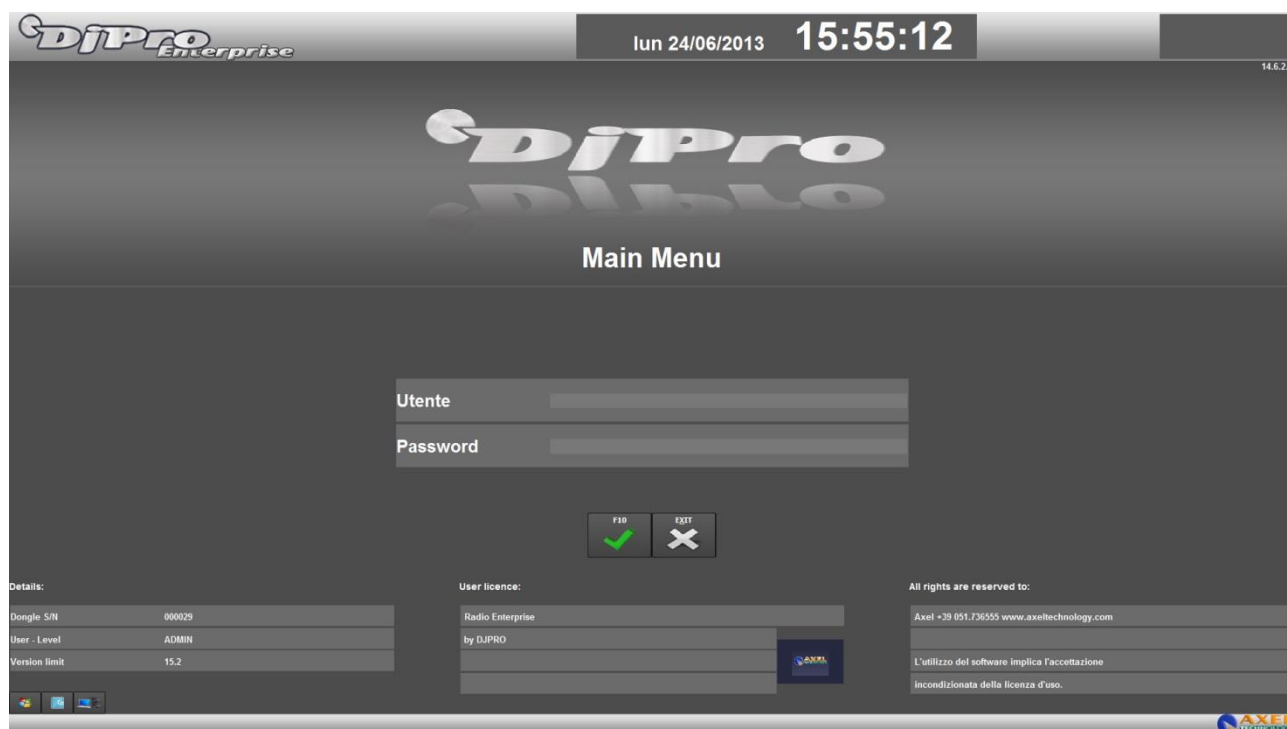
DjPro Enterprise

lun 24/06/2013 15:55:12

14.6.2

DjPro

Main Menu

Utente

Password

F10

EXIT

Details:

| Dongle S/N | 000029 |
|---|---|
| User - Level | ADMIN |
| Version limit | 15.2 |

User licence:

Radio Enterprise

by DJPRO

AXEL

All rights are reserved to:

Axel +39 051.736555 www.axeltechnology.com

L'utilizzo del software implica l'accettazione

incondizionata della licenza d'uso.

AXEL